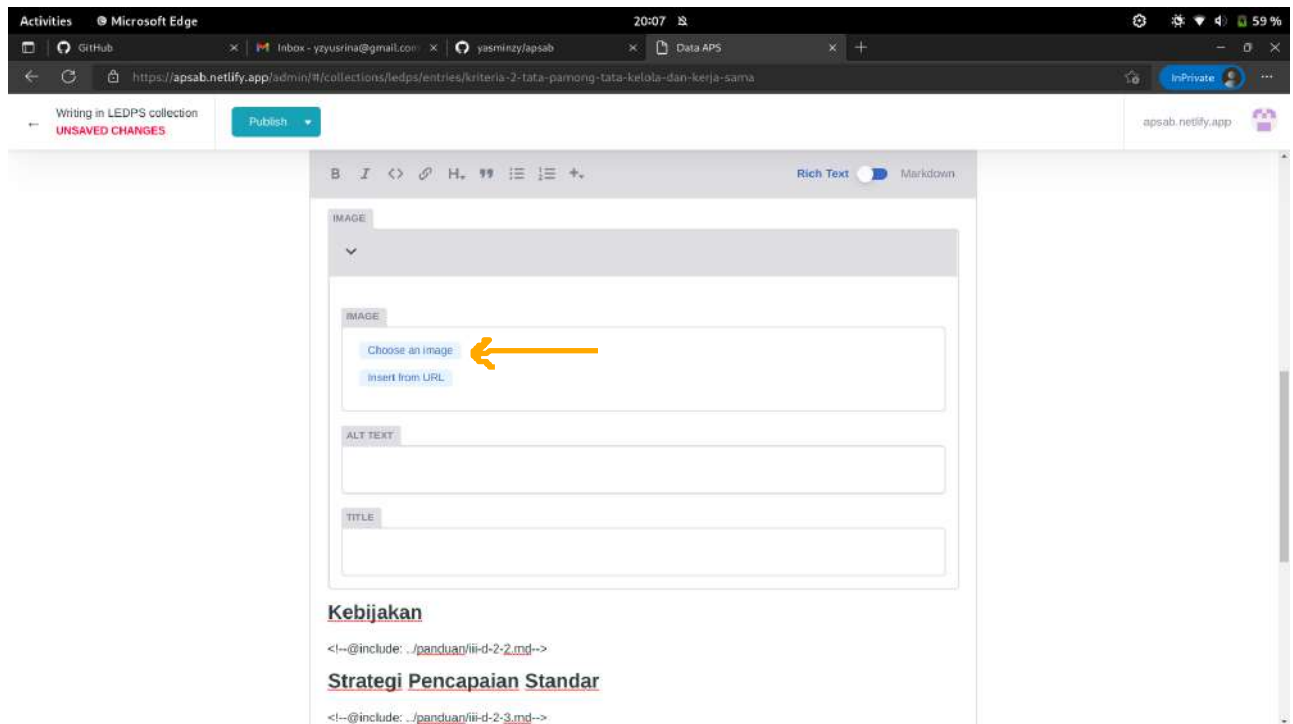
Activities Microsoft Edge 20:07 59 %

GitHub × Inbox - yzyusrina@gmail.com × yasminzy/apsab × Data APS × +

https://apsab.netlify.app/admin/#/collections/ledps/entries/kriteria-2-tata-pamong-tata-kelola-dan-kerja-sama

InPrivate ...

Writing in LEDPS collection
UNSAVED CHANGES

Publish

apsab.netlify.app

B I <> H ❞ Rich Text Markdown

IMAGE

IMAGE

Choose an image

Insert from URL

ALT TEXT

TITLE

Kebijakan

<!--@include: ../panduan/iii-d-2-2.md-->

Strategi Pencapaian Standar

<!--@include: ../panduan/iii-d-2-3.md-->